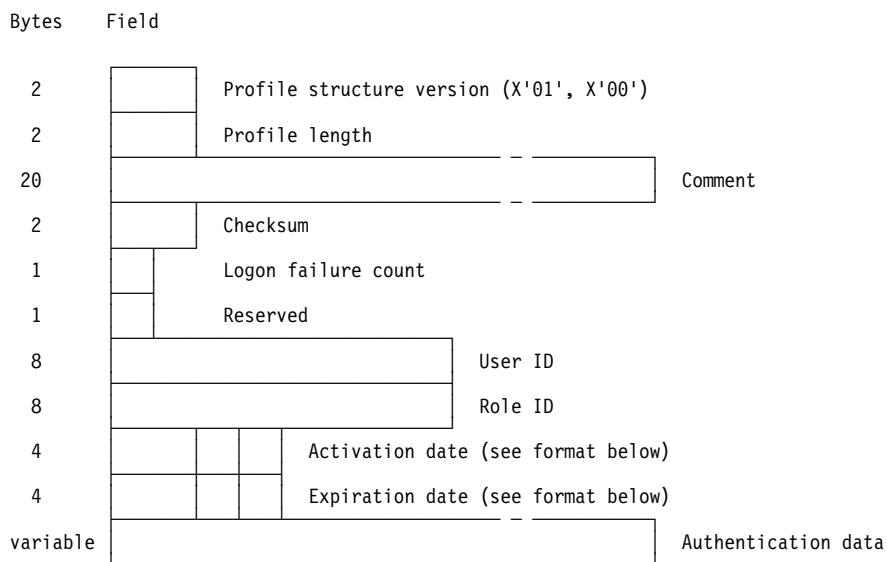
Bytes Field

2 Profile structure version (X'01', X'00')

2 Profile length

20 Comment

2 Checksum

1 Logon failure count

1 Reserved

8 User ID

8 Role ID

4 Activation date (see format below)

4 Expiration date (see format below)

variable Authentication data